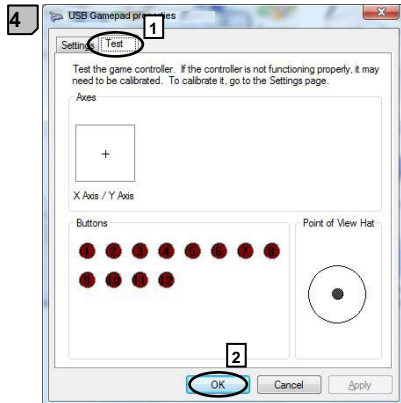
4

USB Gamepad properties

Settings Test

1

Test the game controller. If the controller is not functioning properly, it may need to be calibrated. To calibrate it, go to the Settings page.

Axes

+

X Axis / Y Axis

Buttons

1 2 3 4 5 6 7 8
9 10 11 12

Point of View Hat

2

OK Cancel Apply